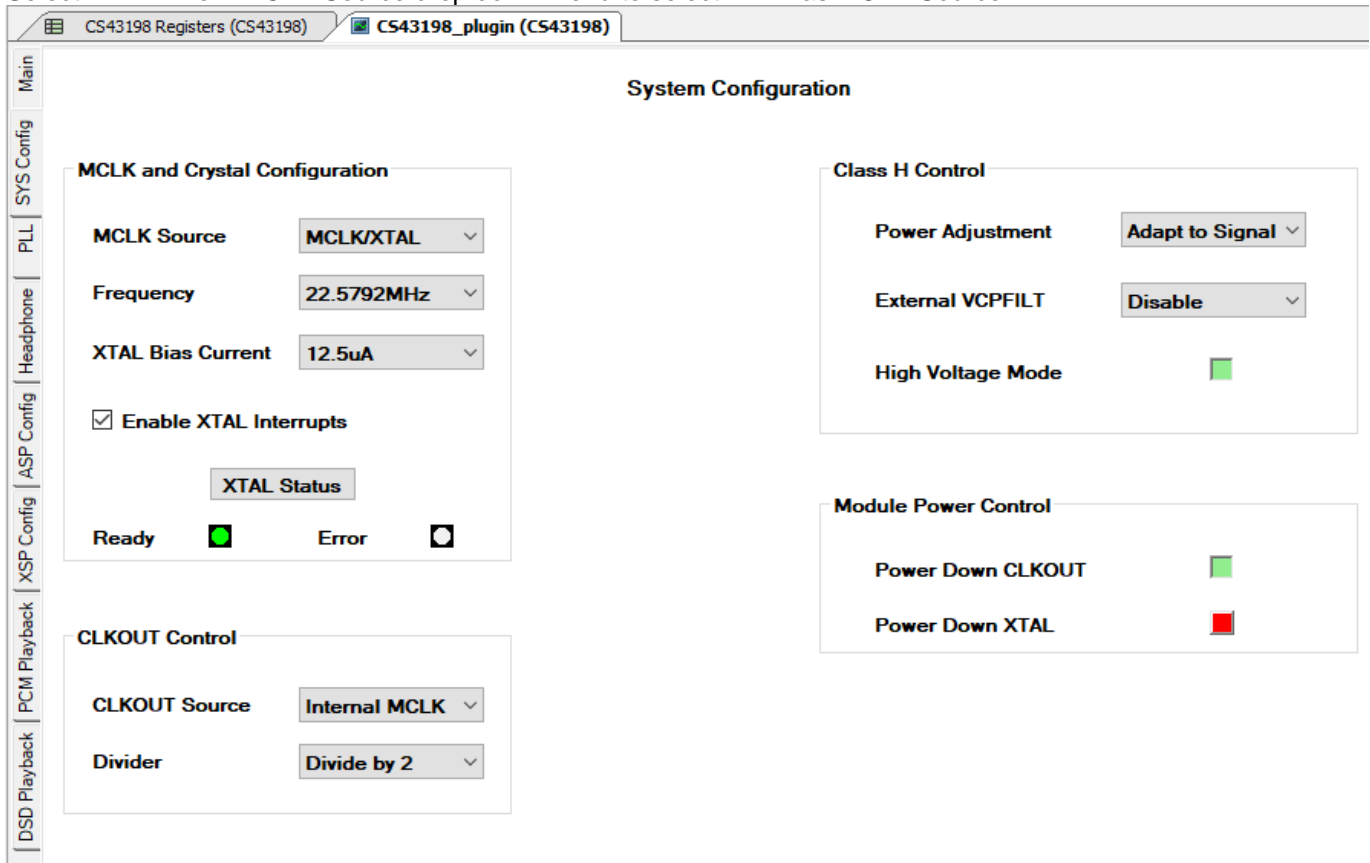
CS43198 Registers (CS43198)
CS43198_plugin (CS43198)

Main
SYS Config
PLL
Headphone
ASP Config
XSP Config
PCM Playback
DSD Playback

System Configuration

MCLK and Crystal Configuration

MCLK Source MCLK/XTAL

Frequency 22.5792MHz

XTAL Bias Current 12.5uA

☑ Enable XTAL Interrupts

XTAL Status

Ready Error

CLKOUT Control

CLKOUT Source Internal MCLK

Divider Divide by 2

Class H Control

Power Adjustment Adapt to Signal

External VCPFILT Disable

High Voltage Mode

Module Power Control

Power Down CLKOUT

Power Down XTAL